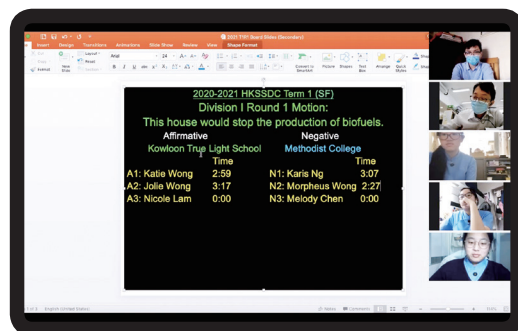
2020-2021 HKSSDC Term 1 (SF)
Division I Round 1 Motion:
This house would stop the production of biofuels.

| Affirmative | | Negative | |
|---|---|---|---|
| Kowloon True Light School | | Methodist College | |
| | Time | | Time |
| A1: Katie Wong | 2:59 | N1: Karis Ng | 3:07 |
| A2: Jolie Wong | 3:17 | N2: Morpheus Wong | 2:27 |
| A3: Nicole Lam | 0:00 | N3: Melody Chen | 0:00 |

Insert Design Transitions Animations Slide Show Review View Shape Format

English (United States)